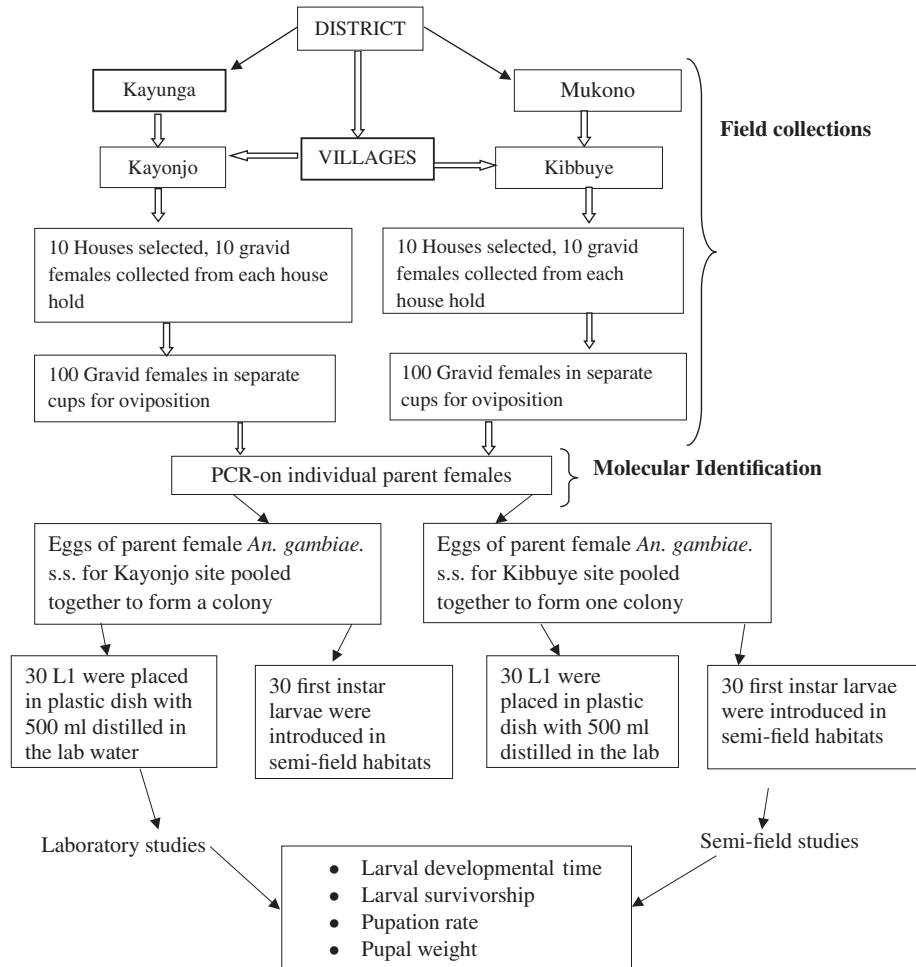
DISTRICT

Kayunga

Mukono

Field collections

Kayonjo

VILLAGES

Kibbuye

10 Houses selected, 10 gravid females collected from each house hold

10 Houses selected, 10 gravid females collected from each house hold

100 Gravid females in separate cups for oviposition

100 Gravid females in separate cups for oviposition

PCR-on individual parent females

Molecular Identification

Eggs of parent female *An. gambiae.* s.s. for Kayonjo site pooled together to form a colony

Eggs of parent female *An. gambiae.* s.s. for Kibbuye site pooled together to form one colony

30 L1 were placed in plastic dish with 500 ml distilled in the lab water

30 first instar larvae were introduced in semi-field habitats

30 L1 were placed in plastic dish with 500 ml distilled in the lab

30 first instar larvae were introduced in semi-field habitats

Laboratory studies

Semi-field studies

- Larval developmental time
- Larval survivorship
- Pupation rate
- Pupal weight